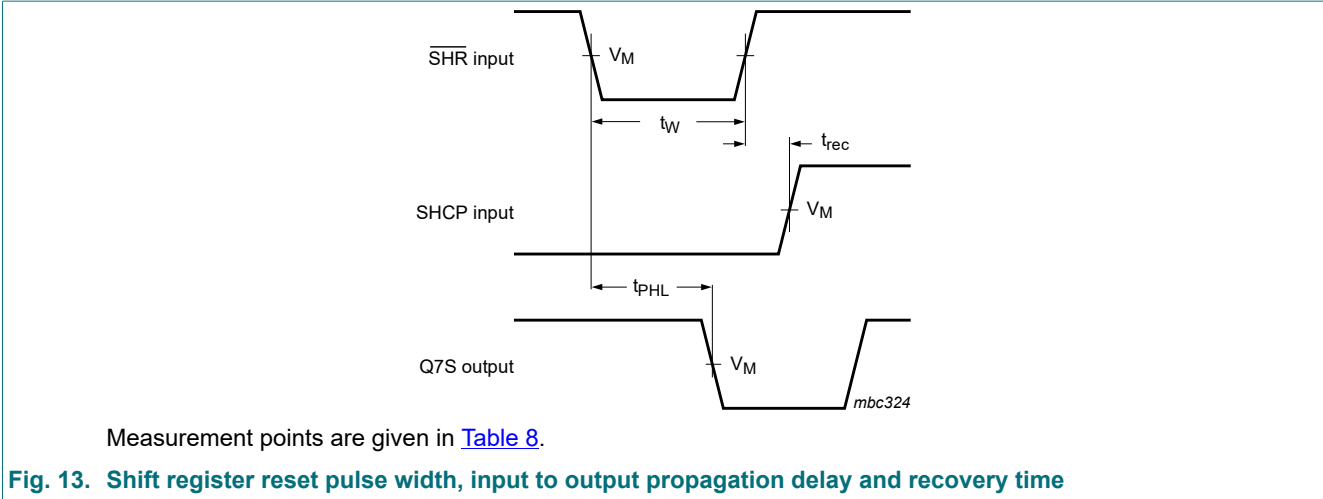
$\overline{SHR}$ input

$V_M$

$t_W$

$t_{rec}$

SHCP input

$V_M$

$t_{PHL}$

Q7S output

$V_M$

mbc324

Measurement points are given in Table 8.

Fig. 13. Shift register reset pulse width, input to output propagation delay and recovery time